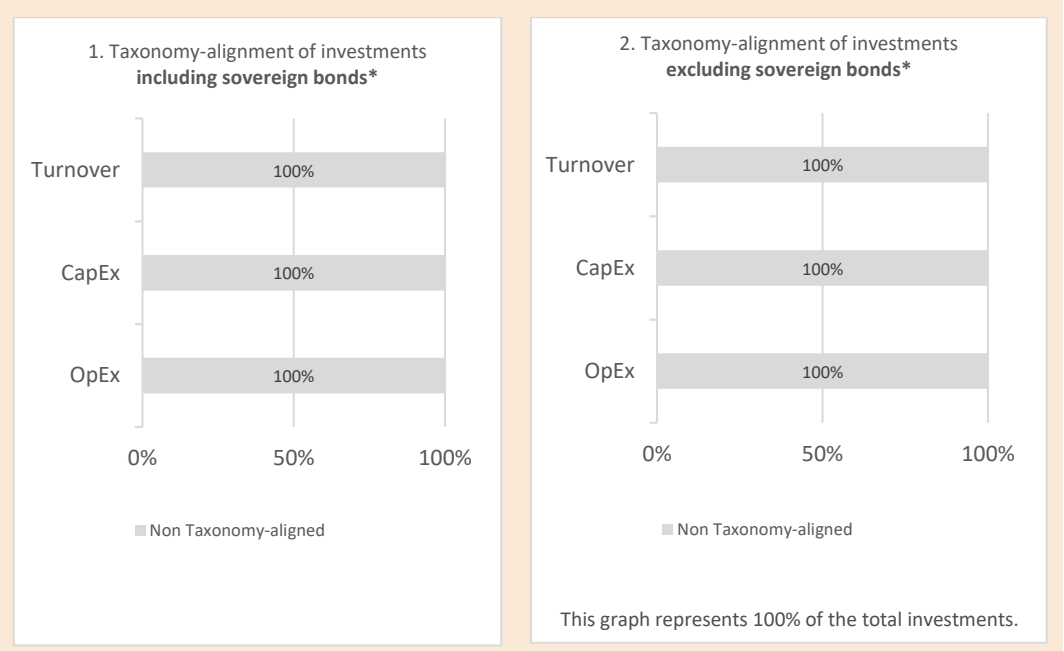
1. Taxonomy-alignment of investments
**including sovereign bonds***

| | |
|---|---|
| Turnover | 100% |
| CapEx | 100% |
| OpEx | 100% |

0% 50% 100%

Non Taxonomy-aligned

2. Taxonomy-alignment of investments
**excluding sovereign bonds***

| | |
|---|---|
| Turnover | 100% |
| CapEx | 100% |
| OpEx | 100% |

0% 50% 100%

Non Taxonomy-aligned

This graph represents 100% of the total investments.